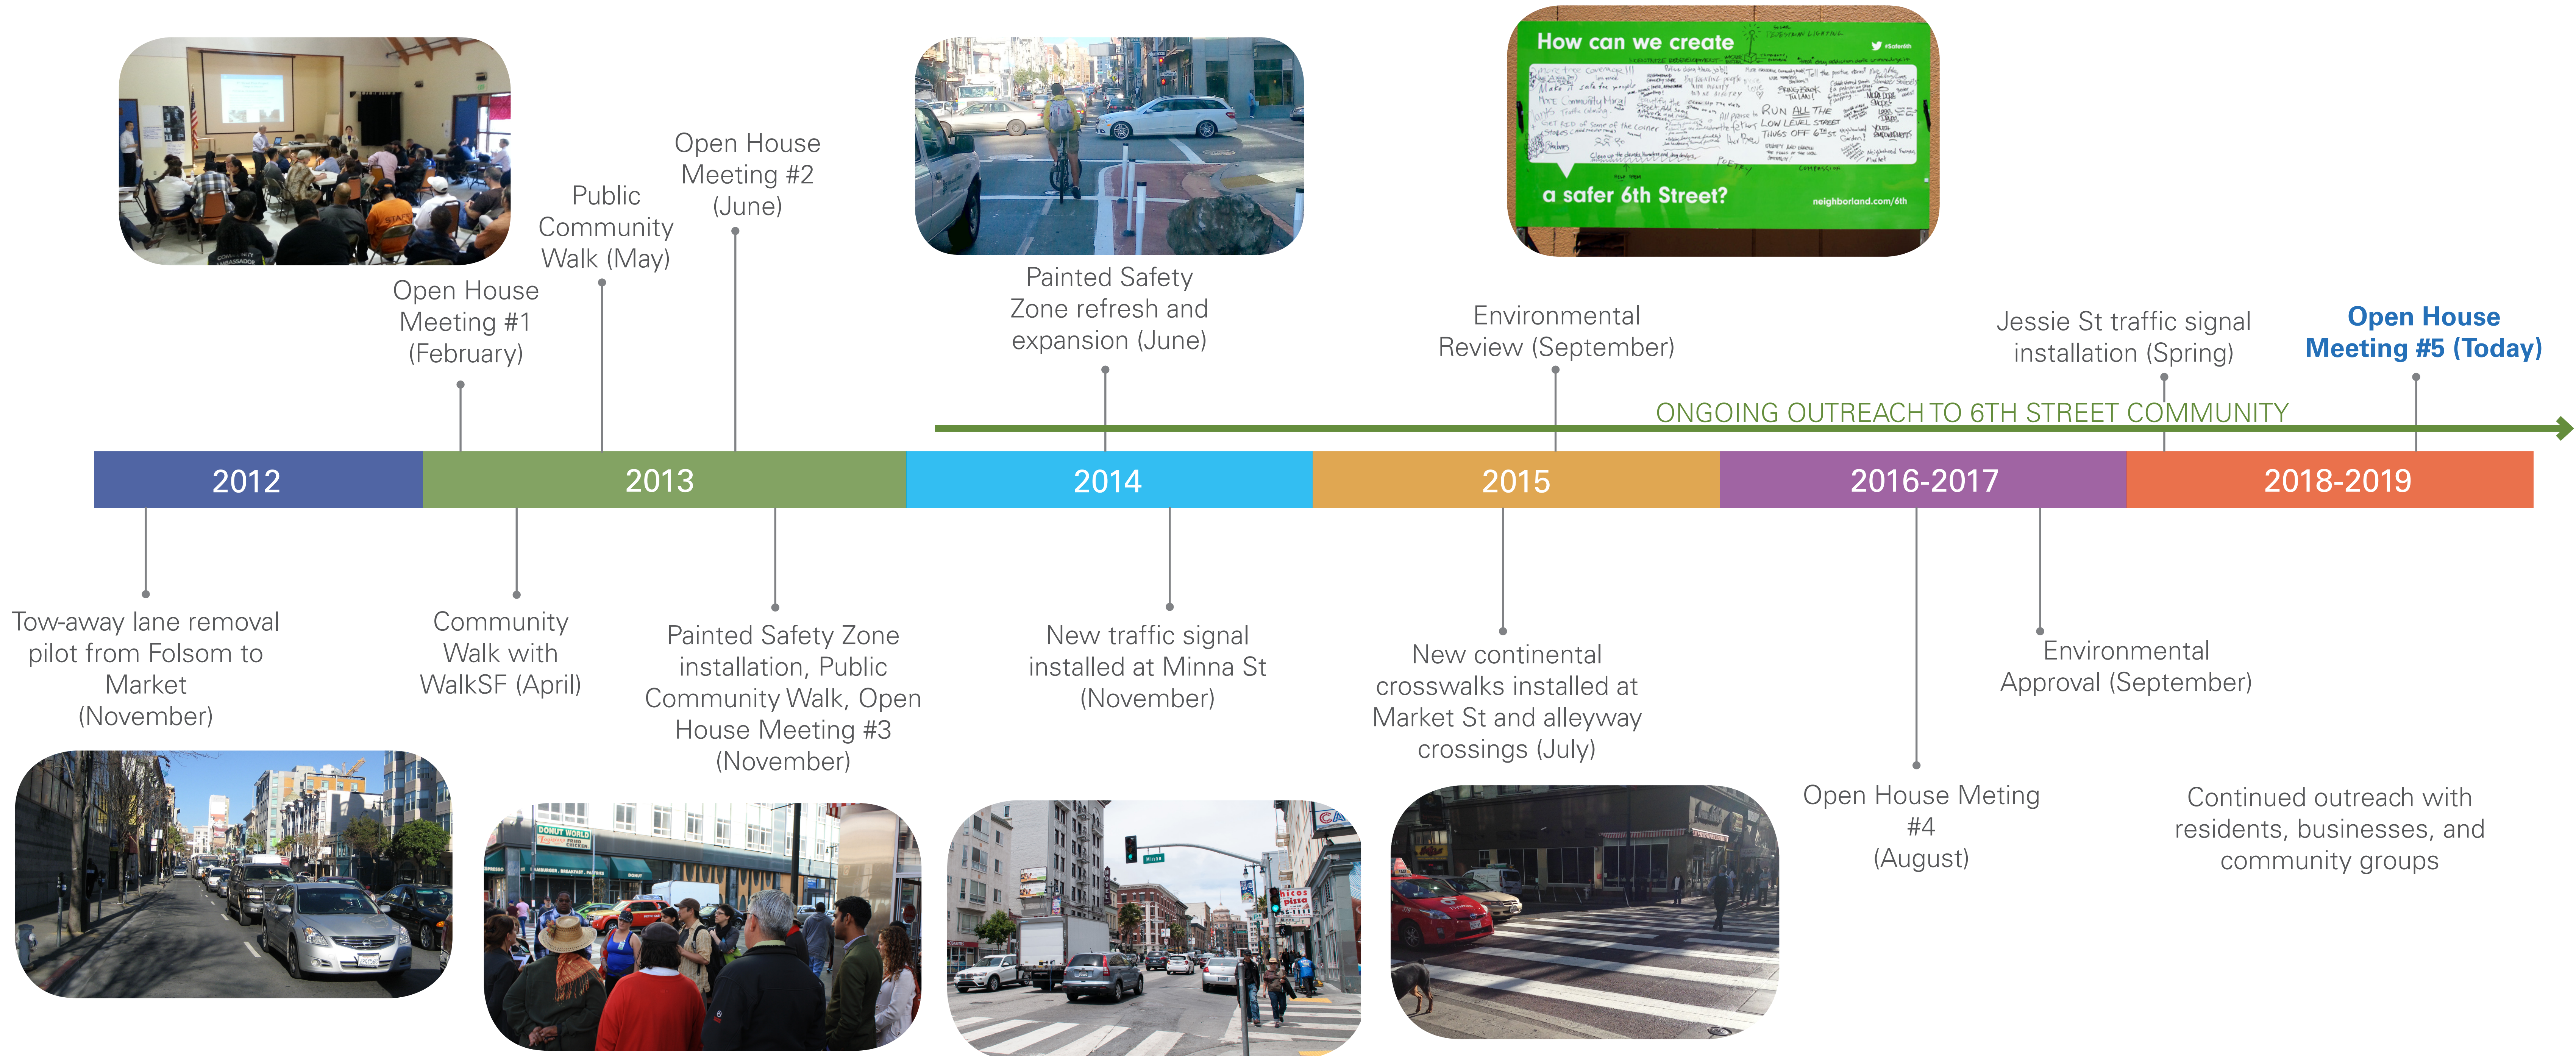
How can we create
a safer 6th Street?
neighborland.com/6th

Open House Meeting #1 (February)

Public Community Walk (May)

Open House Meeting #2 (June)

Painted Safety Zone refresh and expansion (June)

Environmental Review (September)

Jessie St traffic signal installation (Spring)

Open House Meeting #5 (Today)

ONGOING OUTREACH TO 6TH STREET COMMUNITY

| 2012 | 2013 | 2014 | 2015 | 2016-2017 | 2018-2019 |
|---|---|---|---|---|---|

Tow-away lane removal pilot from Folsom to Market (November)

Community Walk with WalkSF (April)

Painted Safety Zone installation, Public Community Walk, Open House Meeting #3 (November)

New traffic signal installed at Minna St (November)

New continental crosswalks installed at Market St and alleyway crossings (July)

Open House Meting #4 (August)

Environmental Approval (September)

Continued outreach with residents, businesses, and community groups